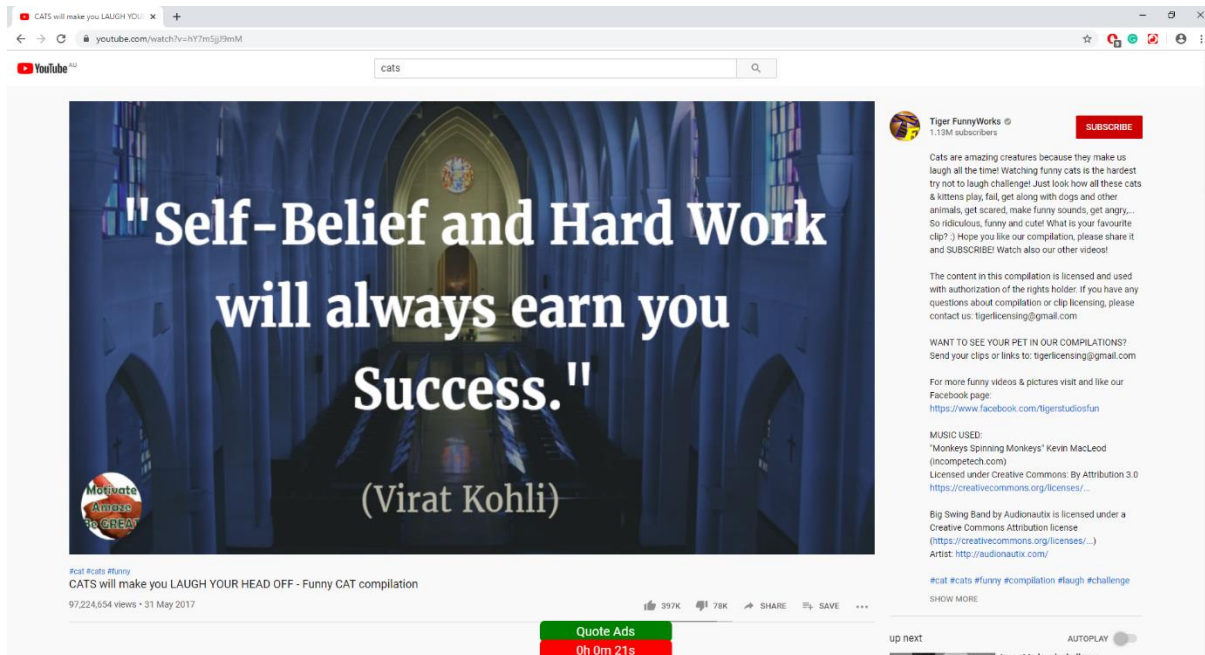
CATS will make you LAUGH YOU ×  +

youtube.com/watch?v=hY7m5jjJ9mM

YouTube AU

cats

"Self-Belief and Hard Work will always earn you Success."

(Virat Kohli)

Motivate Amaze Be GREAT

#cat #cats #funny
CATS will make you LAUGH YOUR HEAD OFF - Funny CAT compilation
97,224,654 views • 31 May 2017

397K  78K  SHARE  SAVE  ...

Quote Ads
0h 0m 21s

Tiger FunnyWorks
1.13M subscribers
SUBSCRIBE

Cats are amazing creatures because they make us laugh all the time! Watching funny cats is the hardest try not to laugh challenge! Just look how all these cats & kittens play, fail, get along with dogs and other animals, get scared, make funny sounds, get angry,... So ridiculous, funny and cute! What is your favourite clip? :) Hope you like our compilation, please share it and SUBSCRIBE! Watch also our other videos!

The content in this compilation is licensed and used with authorization of the rights holder. If you have any questions about compilation or clip licensing, please contact us: tigerlicensing@gmail.com

WANT TO SEE YOUR PET IN OUR COMPILATIONS? Send your clips or links to: tigerlicensing@gmail.com

For more funny videos & pictures visit and like our Facebook page:
https://www.facebook.com/tigerstudiosfun

MUSIC USED:
"Monkeys Spinning Monkeys" Kevin MacLeod (incompetech.com)
Licensed under Creative Commons: By Attribution 3.0
https://creativecommons.org/licenses/...

Big Swing Band by Audionautix is licensed under a Creative Commons Attribution license (https://creativecommons.org/licenses/...)
Artist: http://audionautix.com/

#cat #cats #funny #compilation #laugh #challenge

SHOW MORE

up next
AUTOPLAY